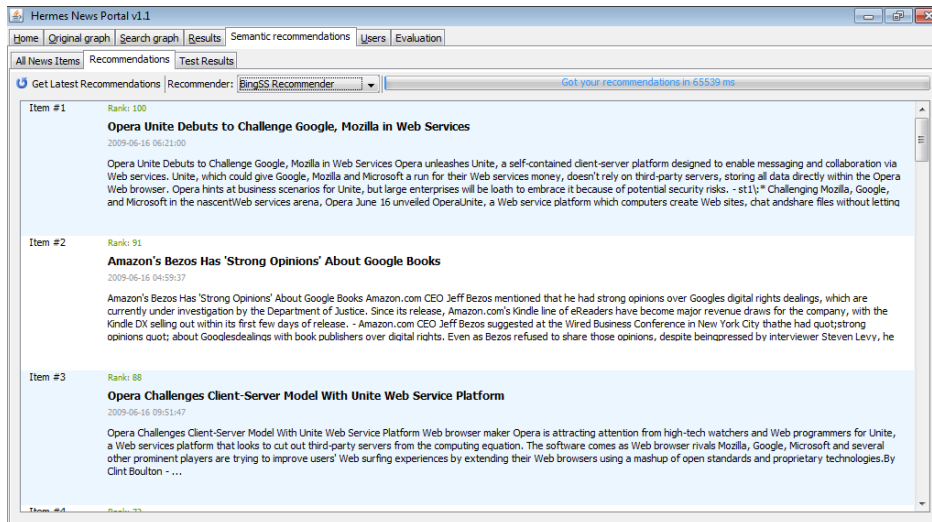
Hermes News Portal v1.1

Home | Original graph | Search graph | Results | Semantic recommendations | Users | Evaluation

All News Items | Recommendations | Test Results

Get Latest Recommendations | Recommender: BingSS Recommender | Got your recommendations in 65539 ms

Item #1
Rank: 100
Opera Unite Debuts to Challenge Google, Mozilla in Web Services
2009-06-16 06:21:00
Opera Unite Debuts to Challenge Google, Mozilla in Web Services Opera unleashes Unite, a self-contained client-server platform designed to enable messaging and collaboration via Web services. Unite, which could give Google, Mozilla and Microsoft a run for their Web services money, doesn't rely on third-party servers, storing all data directly within the Opera Web browser. Opera hints at business scenarios for Unite, but large enterprises will be loath to embrace it because of potential security risks. - st1\:* Challenging Mozilla, Google, and Microsoft in the nascentWeb services arena, Opera June 16 unveiled OperaUnite, a Web service platform which computers create Web sites, chat andshare files without letting

Item #2
Rank: 91
Amazon's Bezos Has 'Strong Opinions' About Google Books
2009-06-16 04:59:37
Amazon's Bezos Has 'Strong Opinions' About Google Books Amazon.com CEO Jeff Bezos mentioned that he had strong opinions over Googles digital rights dealings, which are currently under investigation by the Department of Justice. Since its release, Amazon.com's Kindle line of eReaders have become major revenue draws for the company, with the Kindle DX selling out within its first few days of release. - Amazon.com CEO Jeff Bezos suggested at the Wired Business Conference in New York City thathe had quot;strong opinions quot; about Googlesdealings with book publishers over digital rights. Even as Bezos refused to share those opinions, despite beingpressed by interviewer Steven Levy, he

Item #3
Rank: 88
Opera Challenges Client-Server Model With Unite Web Service Platform
2009-06-16 09:51:47
Opera Challenges Client-Server Model With Unite Web Service Platform Web browser maker Opera is attracting attention from high-tech watchers and Web programmers for Unite, a Web services platform that looks to cut out third-party servers from the computing equation. The software comes as Web browser rivals Mozilla, Google, Microsoft and several other prominent players are trying to improve users' Web surfing experiences by extending their Web browsers using a mashup of open standards and proprietary technologies.By Clint Boulton - ...

Item #4
Rank: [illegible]